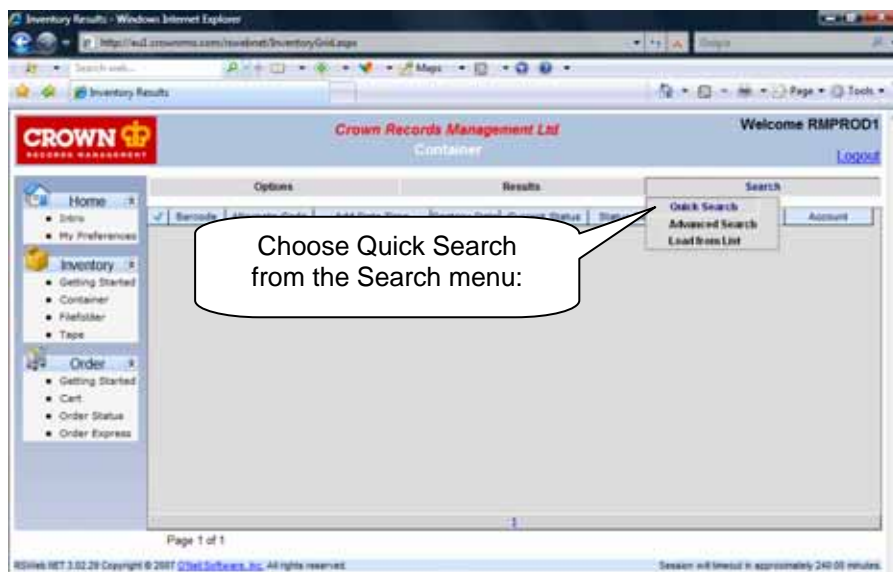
Inventory Results - Windows Internet Explorer

http://eu2.crownrms.com/rsweb/net/InventoryGrid.aspx

Search web...

Maps

Inventory Results

Page ▾ Tools ▾

CROWN
RECORDS MANAGEMENT

Crown Records Management Ltd
Container

Welcome RMPROD1

Logout

Home
• Intro
• My Preferences

Inventory
• Getting Started
• Container
• Filefolder
• Tape

Order
• Getting Started
• Cart
• Order Status
• Order Express

| Options | Results | Search |
|---|---|---|

Barcode | Alternate Code | Add Date Time | Destroy Date | Current Status | Status | Account

Quick Search
Advanced Search
Load from List

Choose Quick Search from the Search menu:

1

Page 1 of 1

RSWeb.NET 3.02.29 Copyright © 2007 O'Neil Software, Inc. All rights reserved.

Session will timeout in approximately 240.00 minutes.